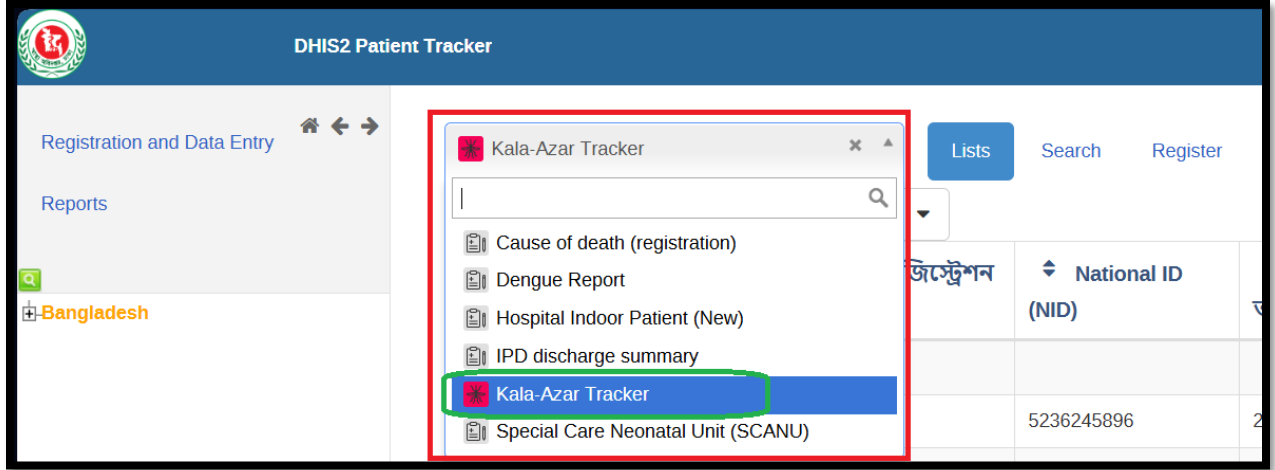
DHIS2 Patient Tracker

Registration and Data Entry

Reports

Bangladesh

Kala-Azar Tracker

Cause of death (registration)
Dengue Report
Hospital Indoor Patient (New)
IPD discharge summary
Kala-Azar Tracker
Special Care Neonatal Unit (SCANU)

Lists Search Register

জিস্ট্রেশন

National ID (NID)

5236245896